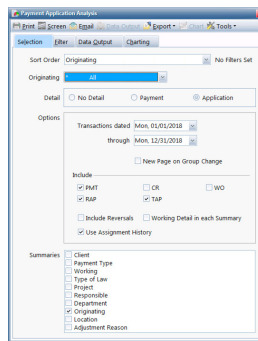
Payment Application Analysis

Print Screen Email Data Output Export Client Tools

Selection Filter Data Output Charting

Sort Order Originating No Filters Set

Originating All

Detail No Detail Payment Application

Options

Transactions dated Mon, 01/01/2018

through Mon, 12/31/2018

New Page on Group Change

Include

PMT CR WO

RAP TAP

Include Reversals Working Detail in each Summary

Use Assignment History

Summaries Client

Payment Type

Working

Type of Law

Project

Responsible

Department

Originating

Location

Adjustment Reason